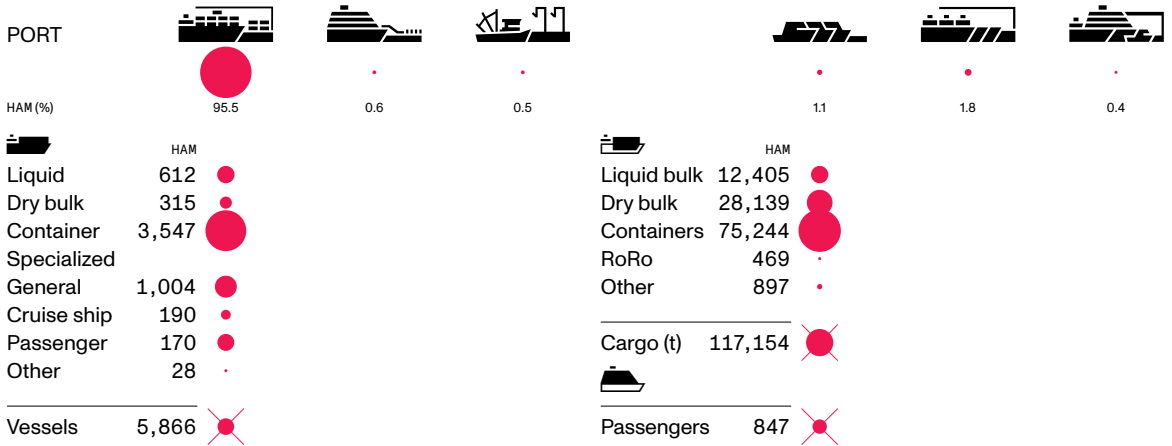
PORT

HAM (%)

95.5

0.6

0.5

1.1

1.8

0.4

HAM

Liquid 612

Dry bulk 315

Container 3,547

Specialized

General 1,004

Cruise ship 190

Passenger 170

Other 28

Vessels 5,866

HAM

Liquid bulk 12,405

Dry bulk 28,139

Containers 75,244

RoRo 469

Other 897

Cargo (t) 117,154

Passengers 847